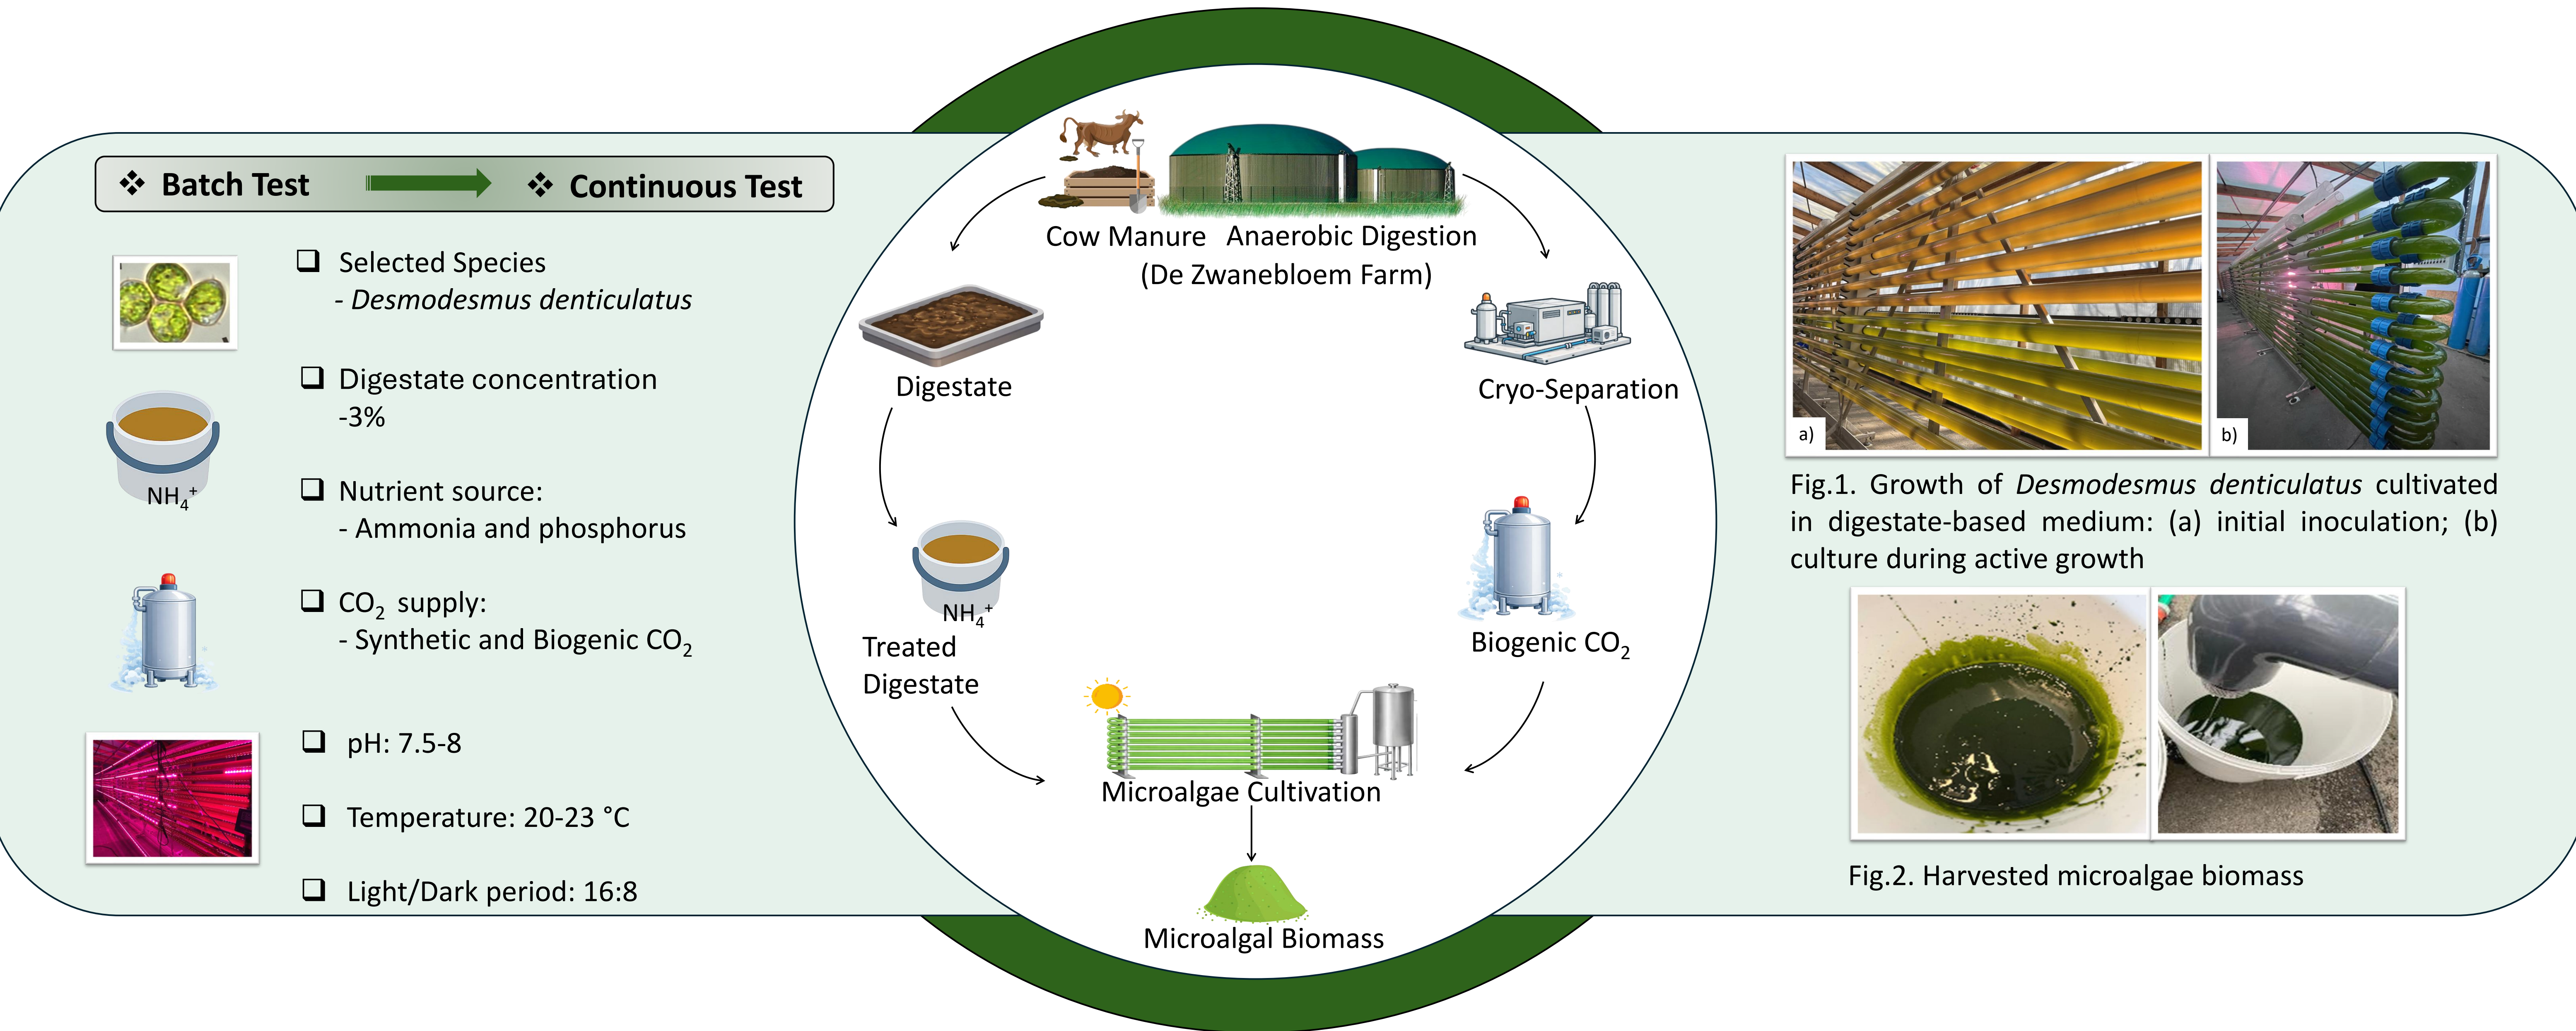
❖ Batch Test ❖ Continuous Test

❑ Selected Species
- *Desmodesmus denticulatus*

❑ Digestate concentration
-3%

$NH_4^+$

❑ Nutrient source:
- Ammonia and phosphorus

❑ $CO_2$ supply:
- Synthetic and Biogenic $CO_2$

❑ pH: 7.5-8

❑ Temperature: 20-23 °C

❑ Light/Dark period: 16:8

Cow Manure Anaerobic Digestion
(De Zwanebloem Farm)

Digestate

Cryo-Separation

$NH_4^+$

Treated Digestate

Biogenic $CO_2$

Microalgae Cultivation

Microalgal Biomass

a)

b)

Fig.1. Growth of *Desmodesmus denticulatus* cultivated in digestate-based medium: (a) initial inoculation; (b) culture during active growth

Fig.2. Harvested microalgae biomass